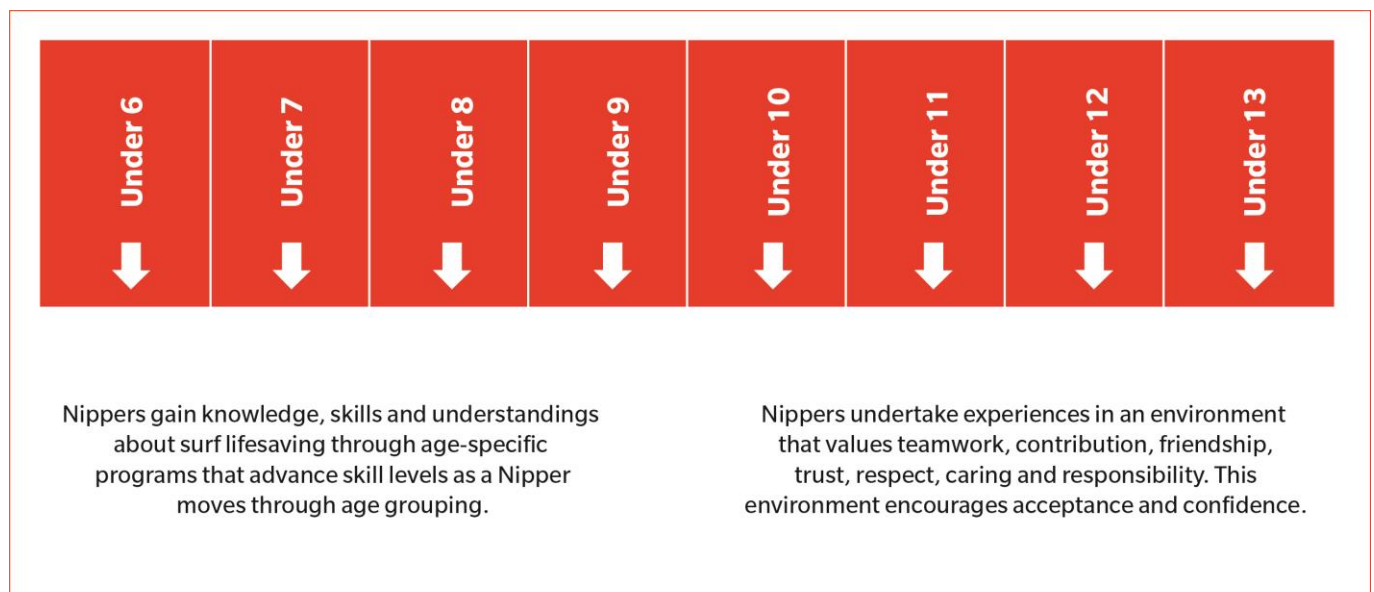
Under 6

Under 7

Under 8

Under 9

Under 10

Under 11

Under 12

Under 13

Nippers gain knowledge, skills and understandings about surf lifesaving through age-specific programs that advance skill levels as a Nipper moves through age grouping.

Nippers undertake experiences in an environment that values teamwork, contribution, friendship, trust, respect, caring and responsibility. This environment encourages acceptance and confidence.